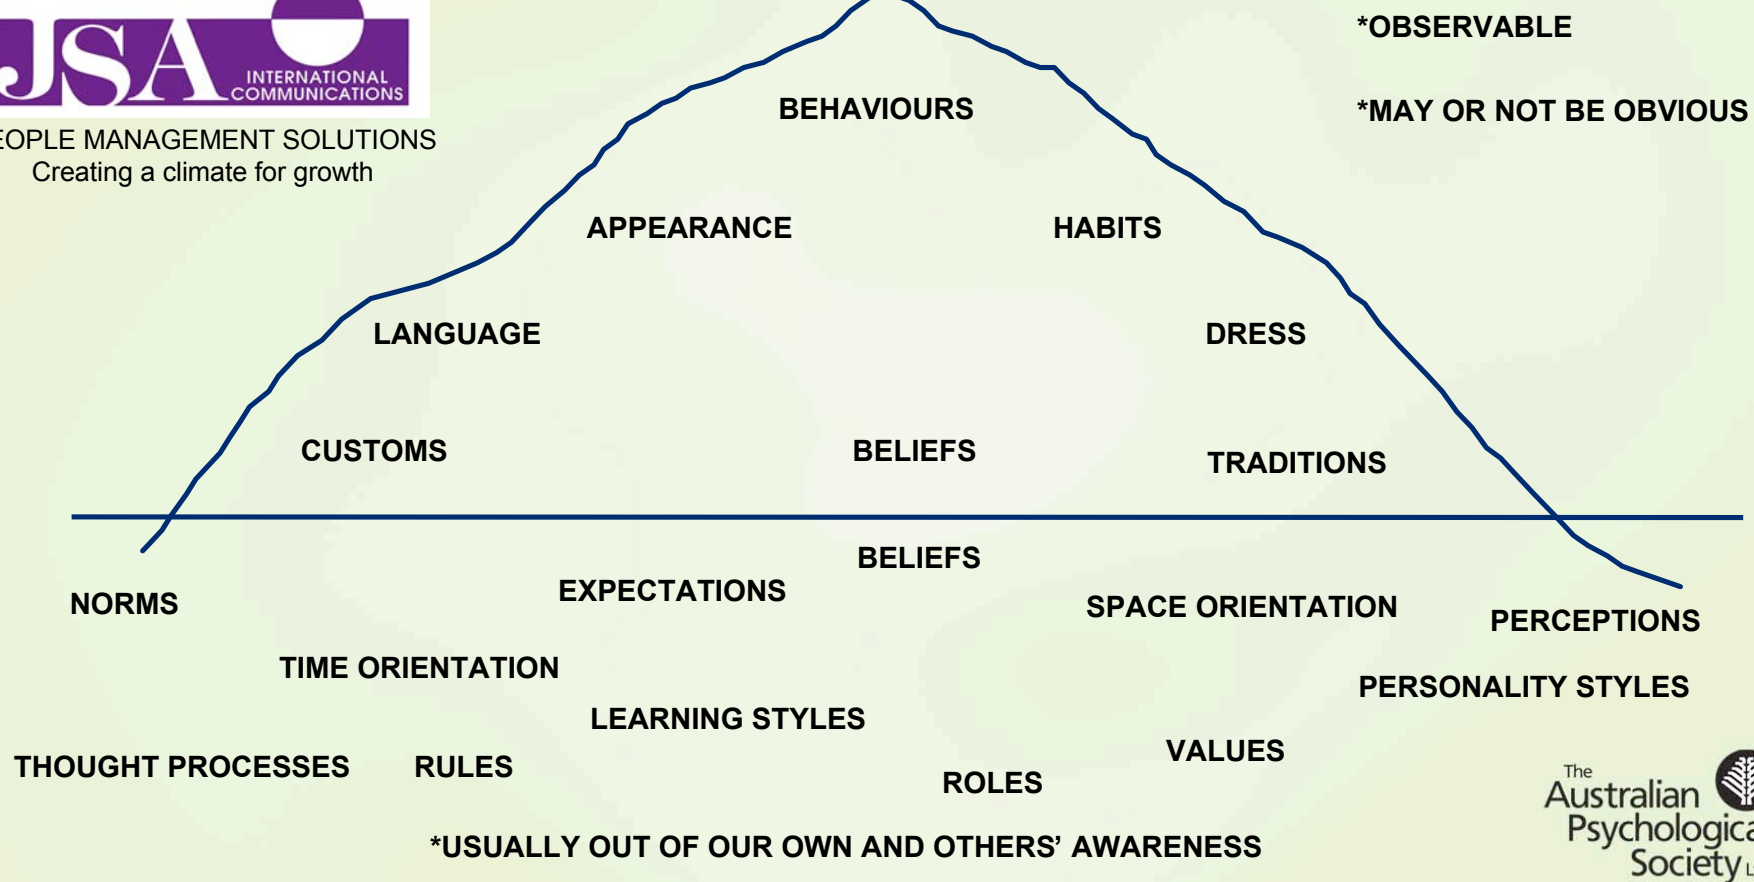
JSA INTERNATIONAL COMMUNICATIONS

EOPLE MANAGEMENT SOLUTIONS
Creating a climate for growth

*OBSERVABLE

*MAY OR NOT BE OBVIOUS

BEHAVIOURS

APPEARANCE

HABITS

LANGUAGE

DRESS

CUSTOMS

BELIEFS

TRADITIONS

BELIEFS

EXPECTATIONS

SPACE ORIENTATION

NORMS

PERCEPTIONS

TIME ORIENTATION

PERSONALITY STYLES

LEARNING STYLES

VALUES

THOUGHT PROCESSES

RULES

ROLES

*USUALLY OUT OF OUR OWN AND OTHERS' AWARENESS

The Australian Psychologica Society